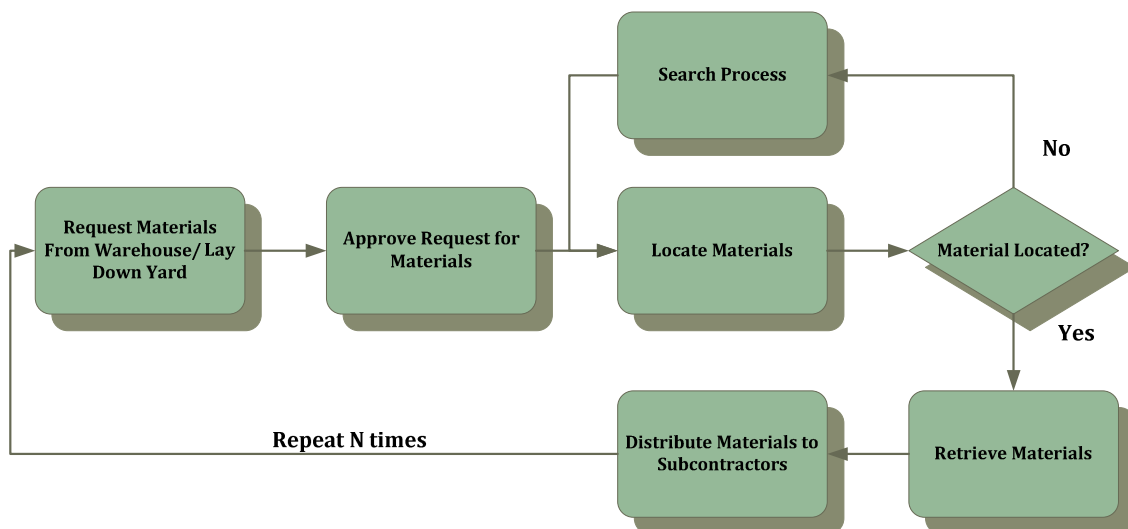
Search Process

No

Request Materials From Warehouse/ Lay Down Yard

Approve Request for Materials

Locate Materials

Material Located?

Yes

Repeat N times

Distribute Materials to Subcontractors

Retrieve Materials